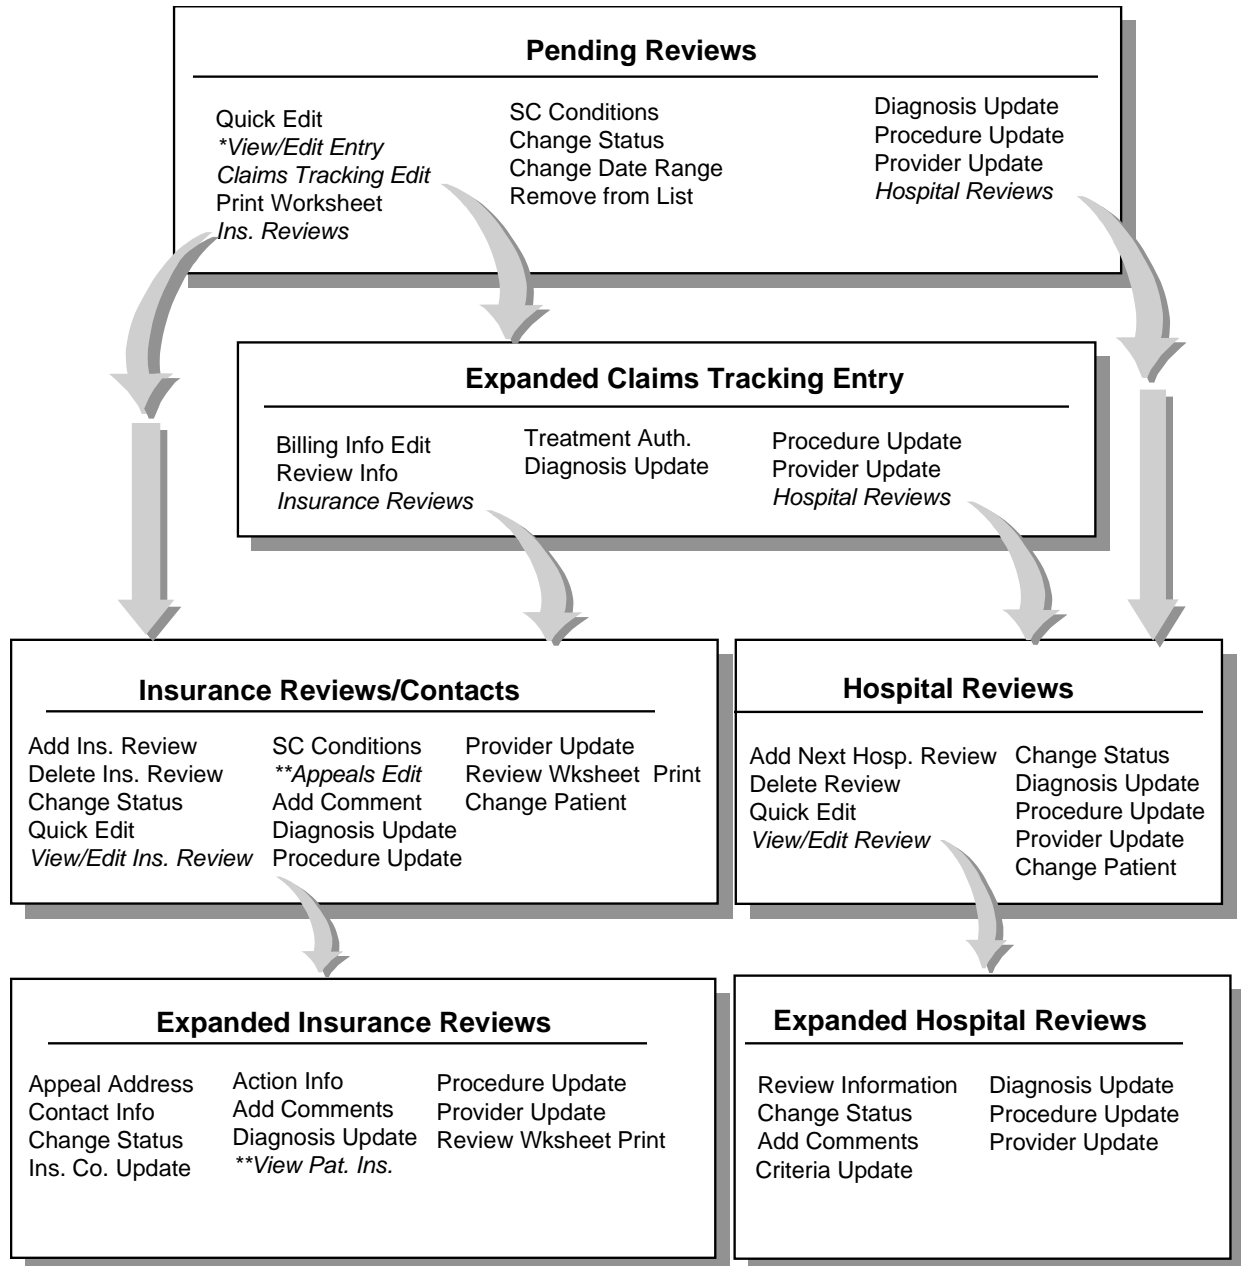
Pending Reviews

Quick Edit
*View/Edit Entry
Claims Tracking Edit
Print Worksheet
Ins. Reviews

SC Conditions
Change Status
Change Date Range
Remove from List

Diagnosis Update
Procedure Update
Provider Update
Hospital Reviews

Expanded Claims Tracking Entry

Billing Info Edit
Review Info
Insurance Reviews

Treatment Auth.
Diagnosis Update

Procedure Update
Provider Update
Hospital Reviews

Insurance Reviews/Contacts

Add Ins. Review
Delete Ins. Review
Change Status
Quick Edit
View/Edit Ins. Review

SC Conditions
**Appeals Edit
Add Comment
Diagnosis Update
Procedure Update

Provider Update
Review Wksheet Print
Change Patient

Hospital Reviews

Add Next Hosp. Review
Delete Review
Quick Edit
View/Edit Review

Change Status
Diagnosis Update
Procedure Update
Provider Update
Change Patient

Expanded Insurance Reviews

Appeal Address
Contact Info
Change Status
Ins. Co. Update

Action Info
Add Comments
Diagnosis Update
**View Pat. Ins.

Procedure Update
Provider Update
Review Wksheet Print

Expanded Hospital Reviews

Review Information
Change Status
Add Comments
Criteria Update

Diagnosis Update
Procedure Update
Provider Update